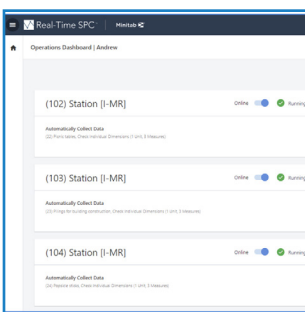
Real-Time SPC | Minitab

Operations Dashboard | Andrew

(102) Station [I-MR]

Online Running

Automatically Collect Data

(22) Piano tables, Check Individual Dimensions (1 Unit, 3 Measures)

(103) Station [I-MR]

Online Running

Automatically Collect Data

(23) Hinge for locking construction, Check Individual Dimensions (1 Unit, 3 Measures)

(104) Station [I-MR]

Online Running

Automatically Collect Data

(24) Peapole skies, Check Individual Dimensions (1 Unit, 3 Measures)